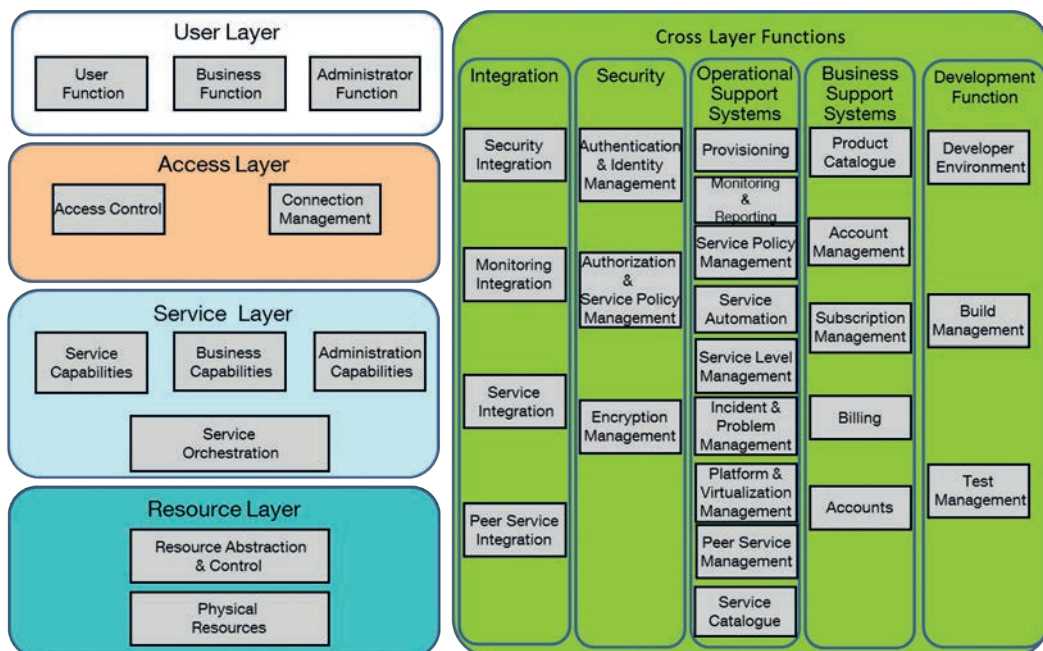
User Layer

User Function

Business Function

Administrator Function

Access Layer

Access Control

Connection Management

Service Layer

Service Capabilities

Business Capabilities

Administration Capabilities

Service Orchestration

Resource Layer

Resource Abstraction & Control

Physical Resources

Cross Layer Functions

Integration

Security Integration

Monitoring Integration

Service Integration

Peer Service Integration

Security

Authentication & Identity Management

Authorization & Service Policy Management

Encryption Management

Operational Support Systems

Provisioning

Monitoring & Reporting

Service Policy Management

Service Automation

Service Level Management

Incident & Problem Management

Platform & Virtualization Management

Peer Service Management

Service Catalogue

Business Support Systems

Product Catalogue

Account Management

Subscription Management

Billing

Accounts

Development Function

Developer Environment

Build Management

Test Management